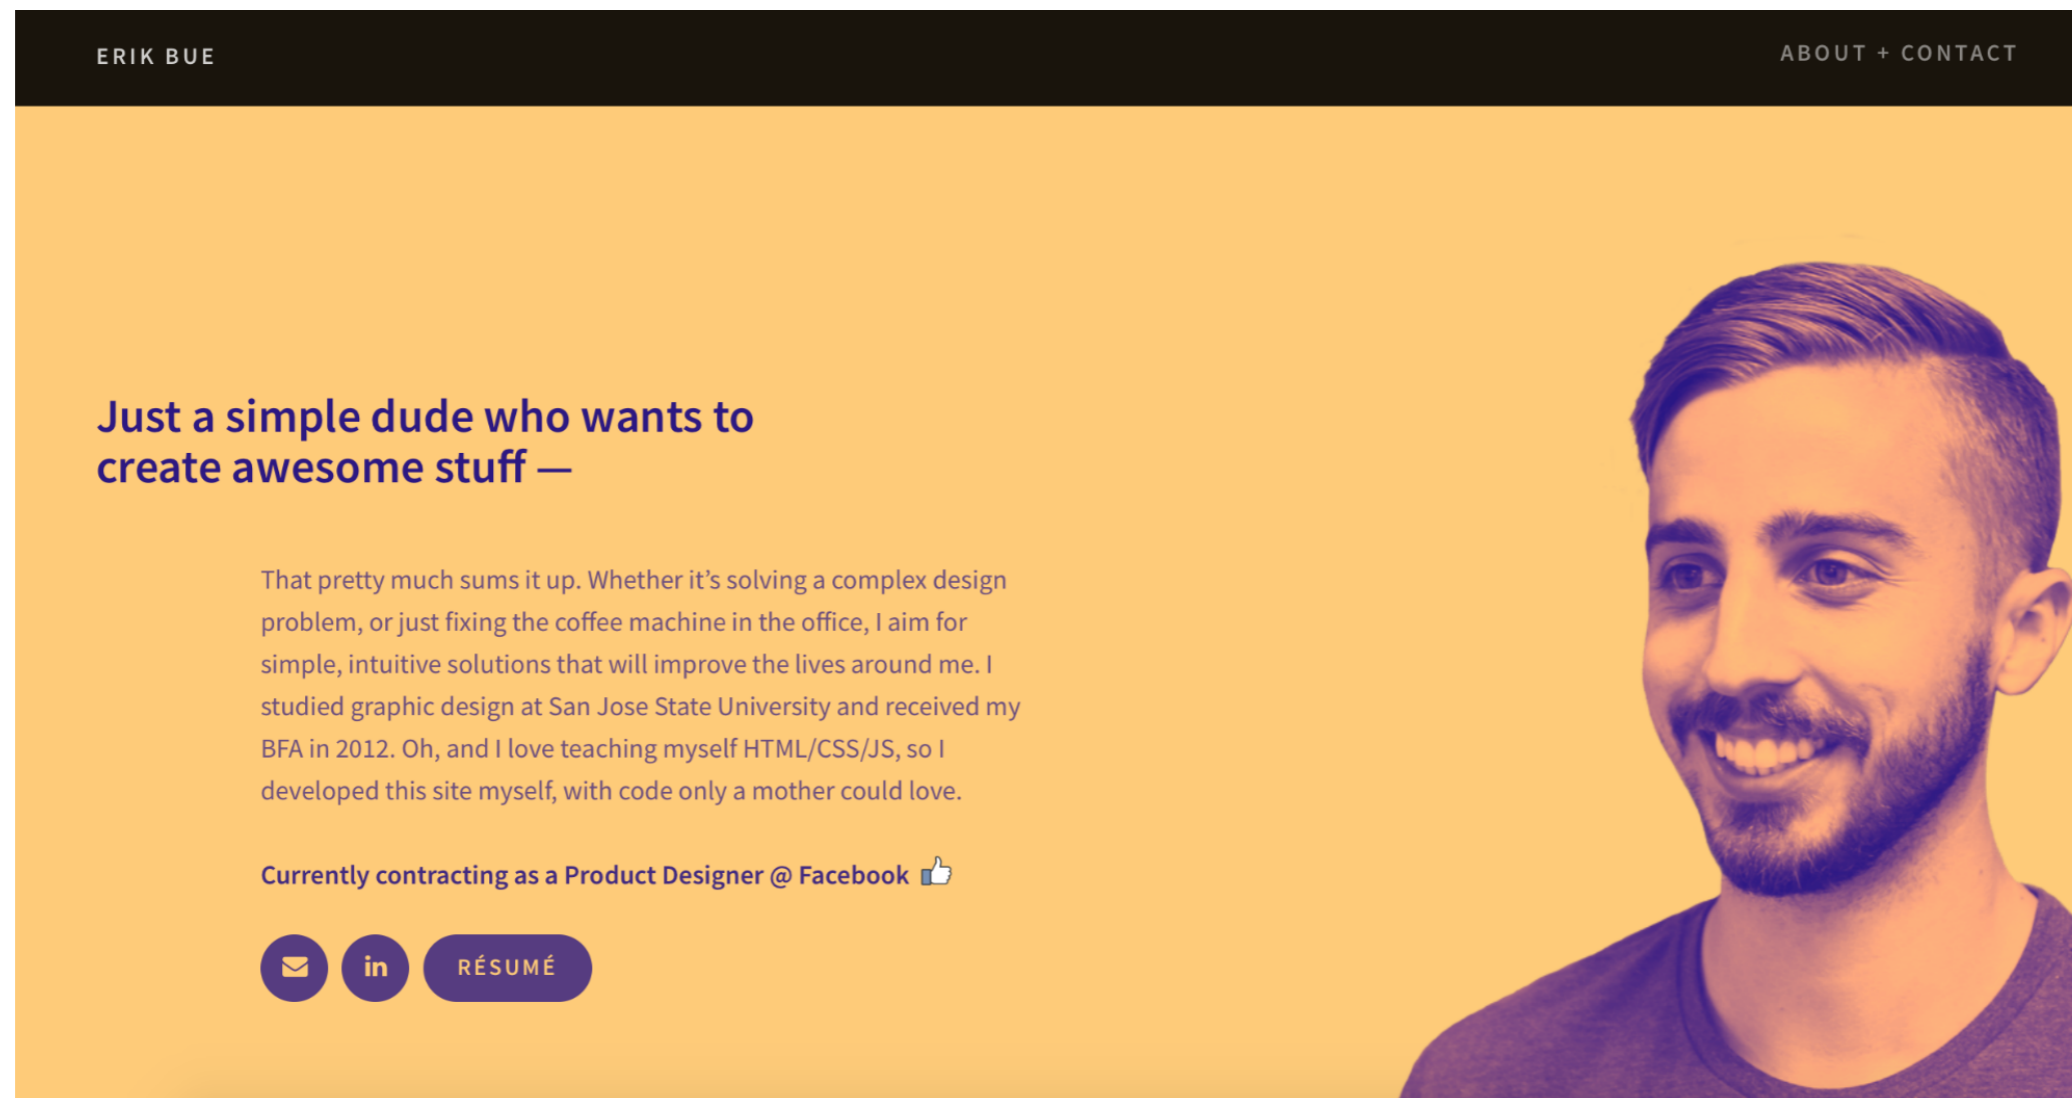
ERIK BUE

ABOUT + CONTACT

Just a simple dude who wants to create awesome stuff —

That pretty much sums it up. Whether it's solving a complex design problem, or just fixing the coffee machine in the office, I aim for simple, intuitive solutions that will improve the lives around me. I studied graphic design at San Jose State University and received my BFA in 2012. Oh, and I love teaching myself HTML/CSS/JS, so I developed this site myself, with code only a mother could love.

Currently contracting as a Product Designer @ Facebook

in

RÉSUMÉ